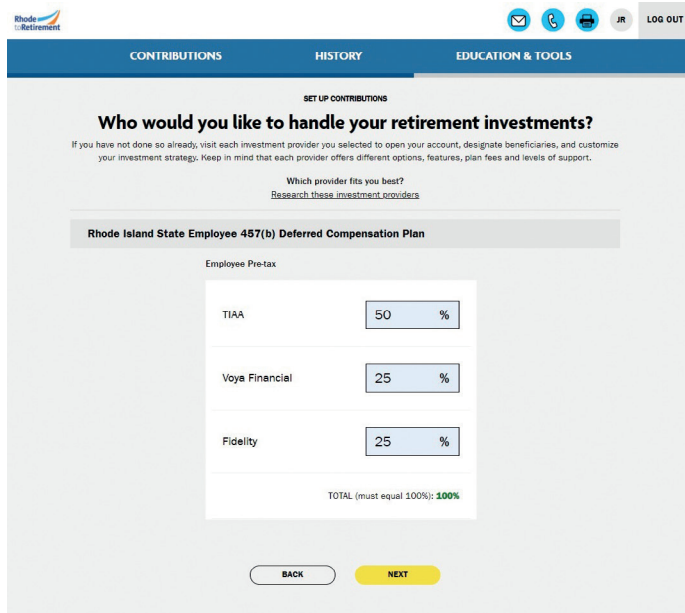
Rhode to Retirement

JR LOG OUT

CONTRIBUTIONS HISTORY EDUCATION & TOOLS

SET UP CONTRIBUTIONS

Who would you like to handle your retirement investments?

If you have not done so already, visit each investment provider you selected to open your account, designate beneficiaries, and customize your investment strategy. Keep in mind that each provider offers different options, features, plan fees and levels of support.

Which provider fits you best?
Research these investment providers

Rhode Island State Employee 457(b) Deferred Compensation Plan

Employee Pre-tax

| | |
|---|---|
| TIAA | 50 % |
| Voya Financial | 25 % |
| Fidelity | 25 % |

TOTAL (must equal 100%): 100%

BACK NEXT